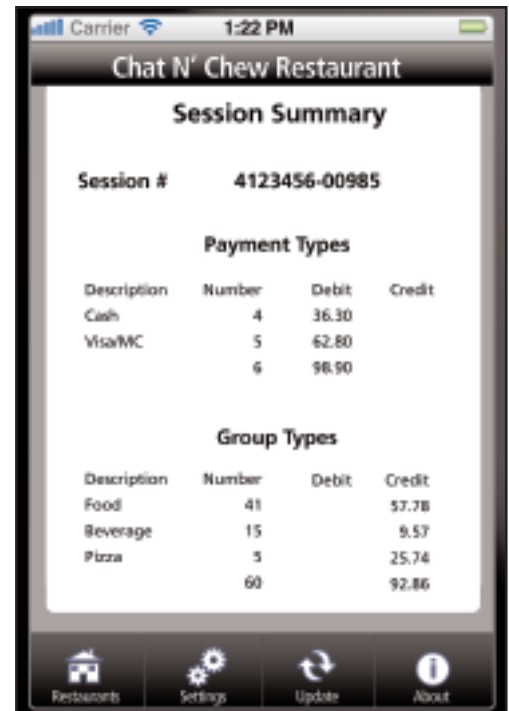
Carrier 1:22 PM

Chat N' Chew Restaurant

Session Summary

Session # 4123456-00985

Payment Types

| Description | Number | Debit | Credit |
|---|---|---|---|
| Cash | 4 | 36.30 | |
| Visa/MC | 5 | 62.80 | |
| | 6 | 98.90 | |

Group Types

| Description | Number | Debit | Credit |
|---|---|---|---|
| Food | 41 | | 57.78 |
| Beverage | 15 | | 9.57 |
| Pizza | 5 | | 25.74 |
| | 60 | | 92.86 |

Restaurants Settings Update About